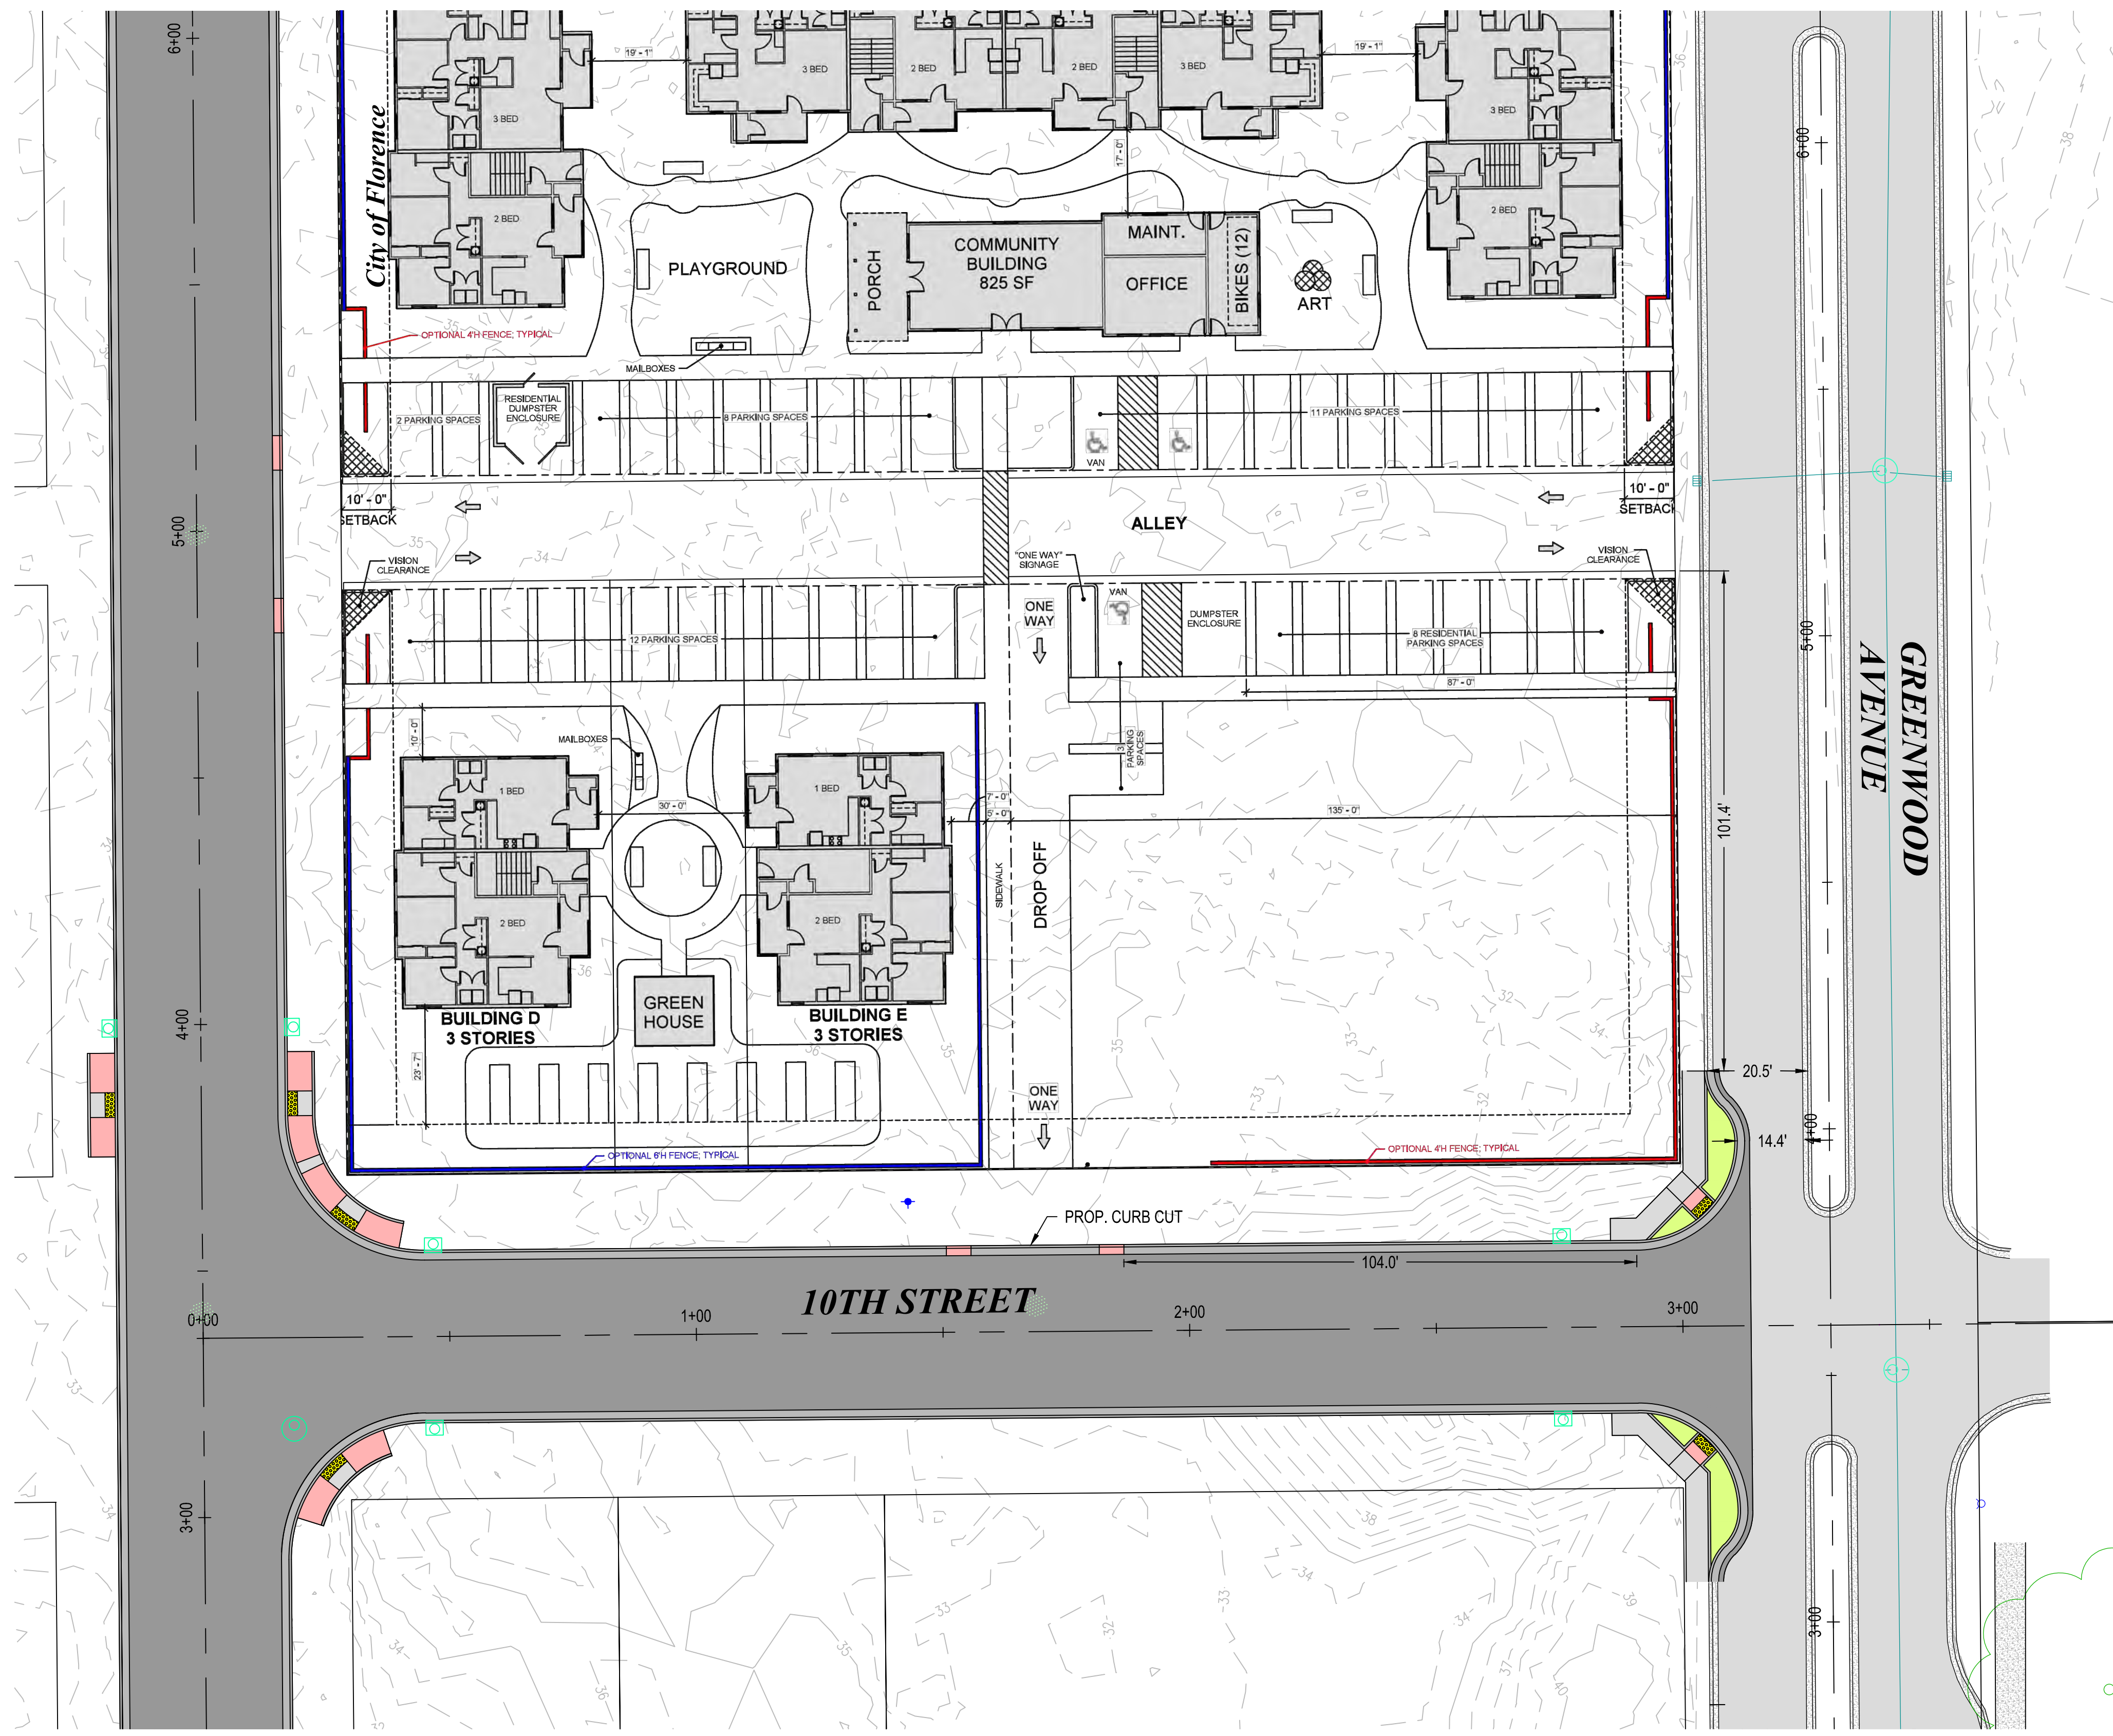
6+00
19' - 1"
19' - 1"
3 BED
2 BED
2 BED
3 BED
3 BED
3 BED
City of Florence
2 BED
2 BED
17' - 0"
PLAYGROUND
PORCH
COMMUNITY BUILDING 825 SF
MAINT.
OFFICE
BIKES (12)
ART
6+00
OPTIONAL 4'H FENCE; TYPICAL
MAILBOXES
2 PARKING SPACES
RESIDENTIAL DUMPSTER ENCLOSURE
8 PARKING SPACES
VAN
11 PARKING SPACES
10' - 0"
SETBACK
10' - 0"
SETBACK
5+00
ALLEY
VISION CLEARANCE
"ONE WAY" SIGNAGE
VISION CLEARANCE
ONE WAY
VAN
DUMPSTER ENCLOSURE
12 PARKING SPACES
8 RESIDENTIAL PARKING SPACES
87' - 0"
5+00
GREENWOOD AVENUE
10' - 0"
MAILBOXES
3 PARKING SPACES
1 BED
30' - 0"
1 BED
7' - 0"
5' - 0"
135' - 0"
101.4'
SIDEWALK
DROP OFF
2 BED
2 BED
4+00
GREEN HOUSE
BUILDING D 3 STORIES
BUILDING E 3 STORIES
23' - 7"
ONE WAY
20.5'
14.4'
4+00
OPTIONAL 6'H FENCE; TYPICAL
OPTIONAL 4'H FENCE; TYPICAL
PROP. CURB CUT
104.0'
10TH STREET
0+00
1+00
2+00
3+00
3+00
3+00